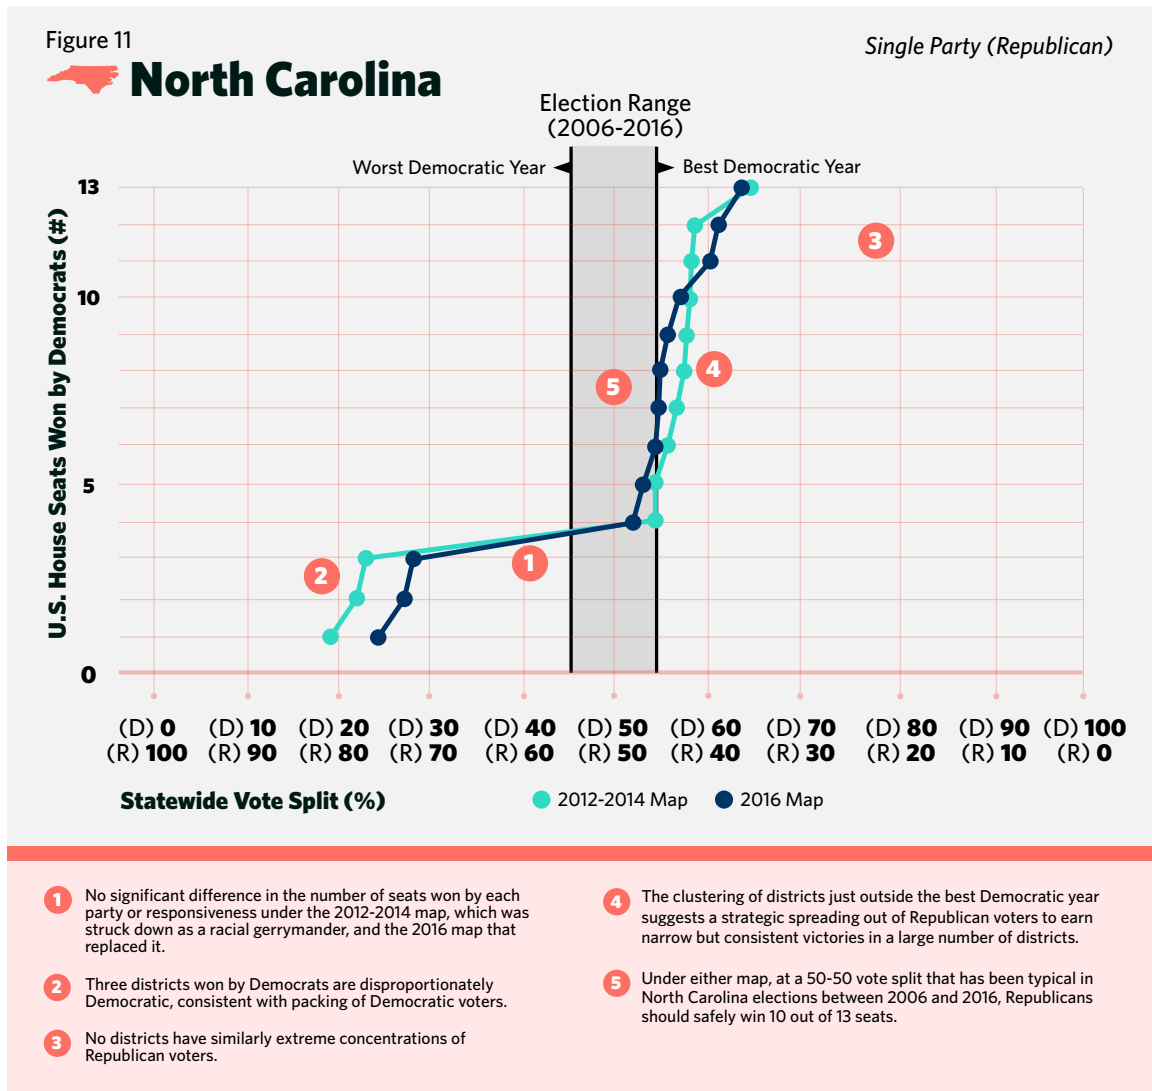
Figure 11

North Carolina

Single Party (Republican)

Election Range (2006-2016)

Worst Democratic Year

Best Democratic Year

U.S. House Seats Won by Democrats (#)

13

10

5

0

3

4

5

1

2

(D) 0 (R) 100

(D) 10 (R) 90

(D) 20 (R) 80

(D) 30 (R) 70

(D) 40 (R) 60

(D) 50 (R) 50

(D) 60 (R) 40

(D) 70 (R) 30

(D) 80 (R) 20

(D) 90 (R) 10

(D) 100 (R) 0

Statewide Vote Split (%)

2012-2014 Map

2016 Map

1 No significant difference in the number of seats won by each party or responsiveness under the 2012-2014 map, which was struck down as a racial gerrymander, and the 2016 map that replaced it.

2 Three districts won by Democrats are disproportionately Democratic, consistent with packing of Democratic voters.

3 No districts have similarly extreme concentrations of Republican voters.

4 The clustering of districts just outside the best Democratic year suggests a strategic spreading out of Republican voters to earn narrow but consistent victories in a large number of districts.

5 Under either map, at a 50-50 vote split that has been typical in North Carolina elections between 2006 and 2016, Republicans should safely win 10 out of 13 seats.